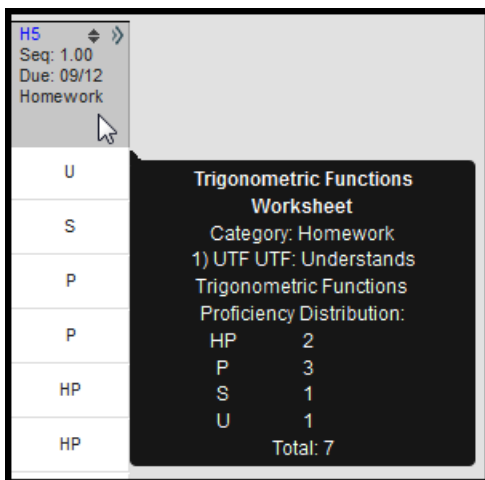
H5
Seq: 1.00
Due: 09/12
Homework

U
S
P
P
HP
HP

Trigonometric Functions Worksheet
Category: Homework
1) UTF UTF: Understands Trigonometric Functions
Proficiency Distribution:

| | |
|---|---|
| HP | 2 |
| P | 3 |
| S | 1 |
| U | 1 |

Total: 7